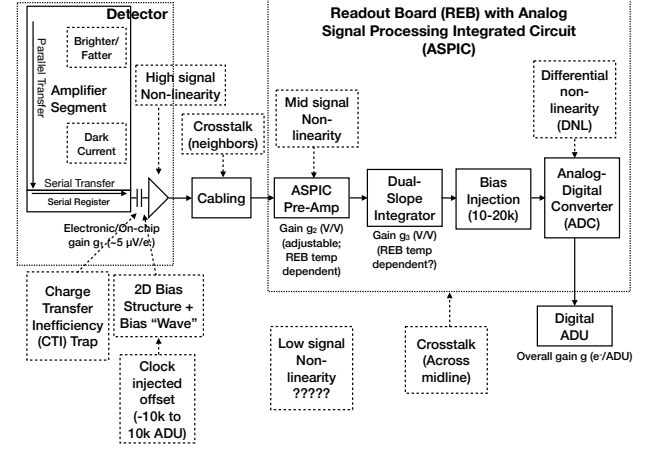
Detector

Parallel Transfer

Brighter/ Fatter

Amplifier Segment

Dark Current

Serial Transfer

Serial Register

High signal Non-linearity

Crosstalk (neighbors)

Cabling

Electronic/On-chip gain $g_1$ (~5 μV/e⁻)

Charge Transfer Inefficiency (CTI) Trap

2D Bias Structure + Bias "Wave"

Clock injected offset (-10k to 10k ADU)

Readout Board (REB) with Analog Signal Processing Integrated Circuit (ASPIC)

Mid signal Non-linearity

ASPIC Pre-Amp

Gain $g_2$ (V/V) (adjustable; REB temp dependent)

Dual-Slope Integrator

Gain $g_3$ (V/V) (REB temp dependent?)

Bias Injection (10-20k)

Differential non-linearity (DNL)

Analog-Digital Converter (ADC)

Digital ADU

Overall gain g (e⁻/ADU)

Low signal Non-linearity ?????

Crosstalk (Across midline)